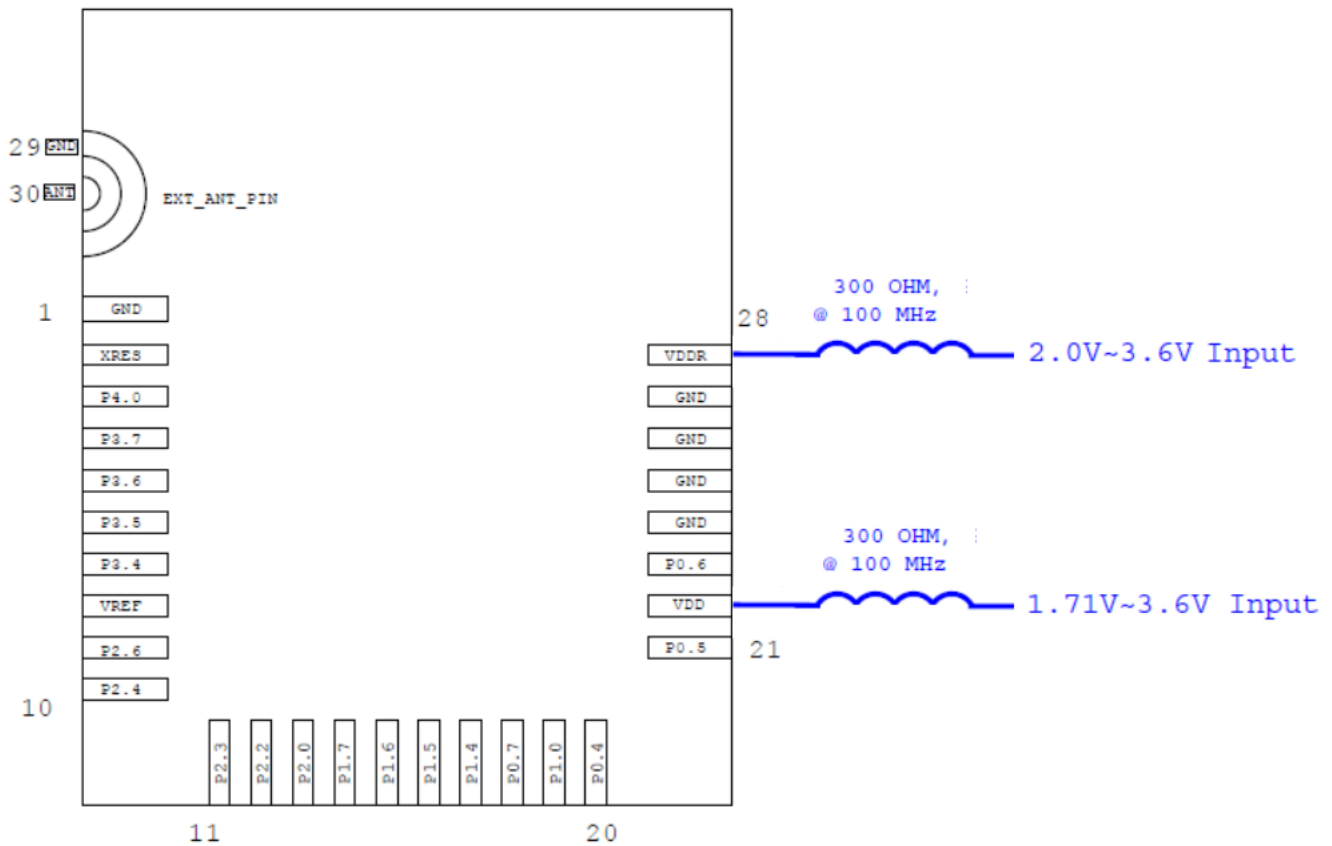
29 GND
30 ANT
EXT_ANT_PIN

1
GND
XRES
P4.0
P3.7
P3.6
P3.5
P3.4
VREF
P2.6
P2.4
10

P2.3
P2.2
P2.0
P1.7
P1.6
P1.5
P1.4
P0.7
P1.0
P0.4
11
20

28
VDDR
GND
GND
GND
GND
P0.6
VDD
P0.5
21

300 OHM,
@ 100 MHz
2.0V~3.6V Input

300 OHM,
@ 100 MHz
1.71V~3.6V Input